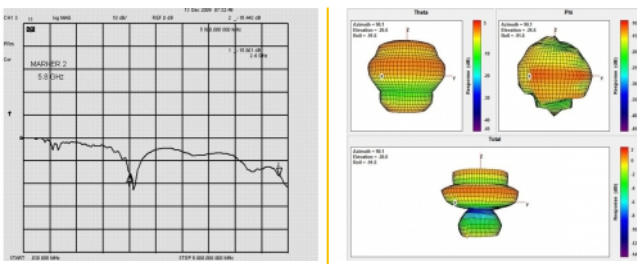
13 Dec 2009 07:53:46

CH1 S11 log MAG 10 dB/ REF 0 dB 2_ -15.440 dB

5 800.000 000 MHz

PRm Cor

1_ -15.561 dB 2.4 GHz

MARKER 2 5.8 GHz

START .030 000 MHz STOP 6 000.000 000 MHz

Theta

Azimuth = 90.1 Elevation = 26.6 Roll = 39.5

Response (dB)

Phi

Azimuth = 90.1 Elevation = 26.6 Roll = 39.5

Response (dB)

Total

Azimuth = 90.1 Elevation = 26.6 Roll = 39.5

Response (dB)